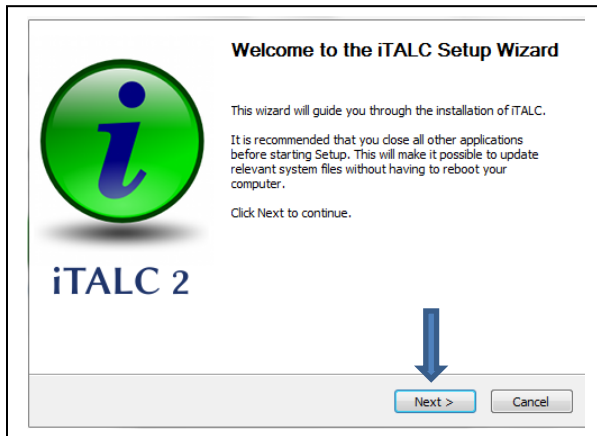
i

iTALC 2

Welcome to the iTALC Setup Wizard

This wizard will guide you through the installation of iTALC.

It is recommended that you close all other applications before starting Setup. This will make it possible to update relevant system files without having to reboot your computer.

Click Next to continue.

Next >

Cancel